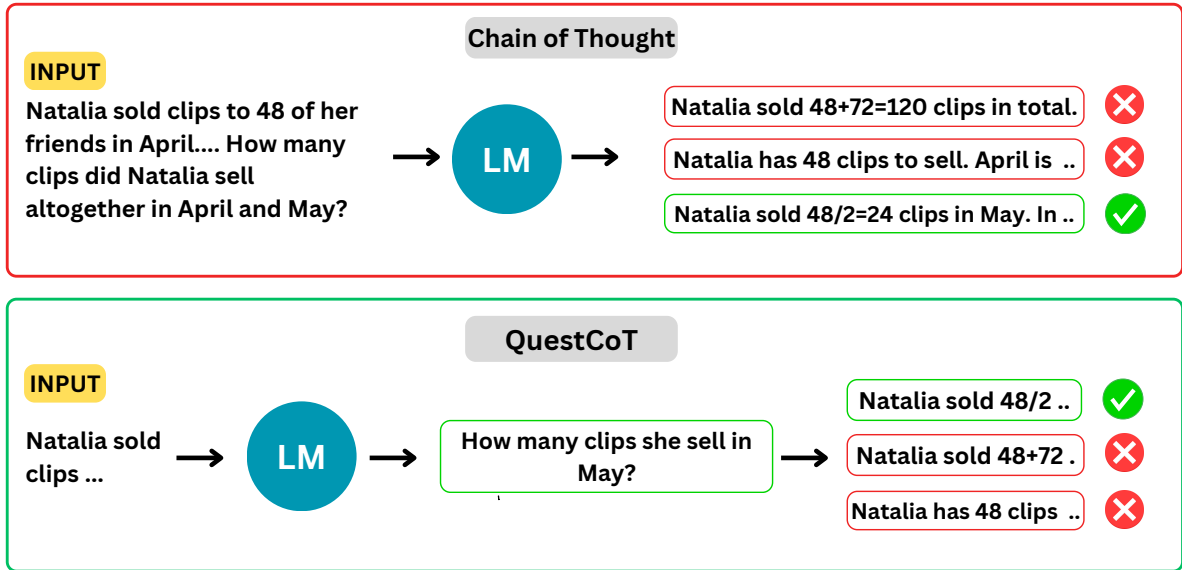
Chain of Thought

INPUT

Natalia sold clips to 48 of her friends in April.... How many clips did Natalia sell altogether in April and May?

LM

Natalia sold 48+72=120 clips in total.

Natalia has 48 clips to sell. April is ..

Natalia sold 48/2=24 clips in May. In ..

QuestCoT

INPUT

Natalia sold clips ...

LM

How many clips she sell in May?

Natalia sold 48/2 ..

Natalia sold 48+72 .

Natalia has 48 clips ..